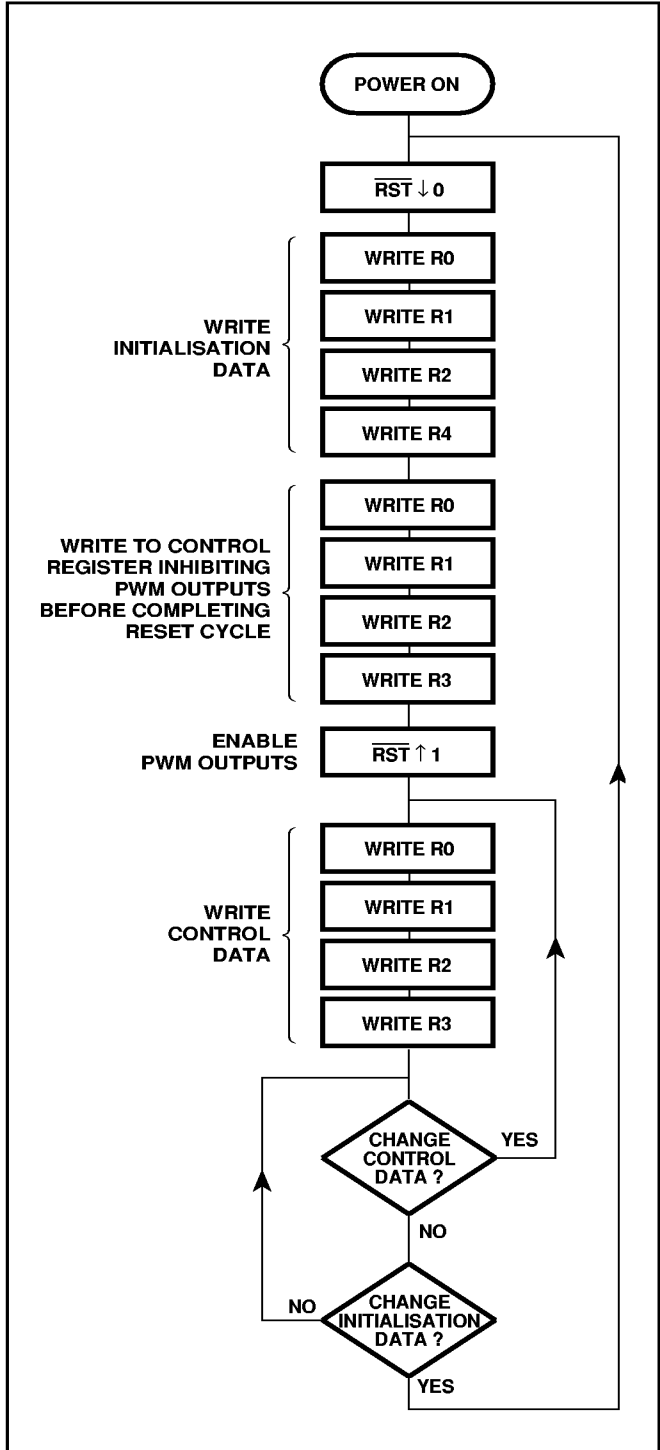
POWER ON

$\overline{RST} \downarrow 0$

WRITE INITIALISATION DATA

WRITE R0

WRITE R1

WRITE R2

WRITE R4

WRITE TO CONTROL REGISTER INHIBITING PWM OUTPUTS BEFORE COMPLETING RESET CYCLE

WRITE R0

WRITE R1

WRITE R2

WRITE R3

ENABLE PWM OUTPUTS

$\overline{RST} \uparrow 1$

WRITE CONTROL DATA

WRITE R0

WRITE R1

WRITE R2

WRITE R3

CHANGE CONTROL DATA ?

YES

NO

CHANGE INITIALISATION DATA ?

NO

YES